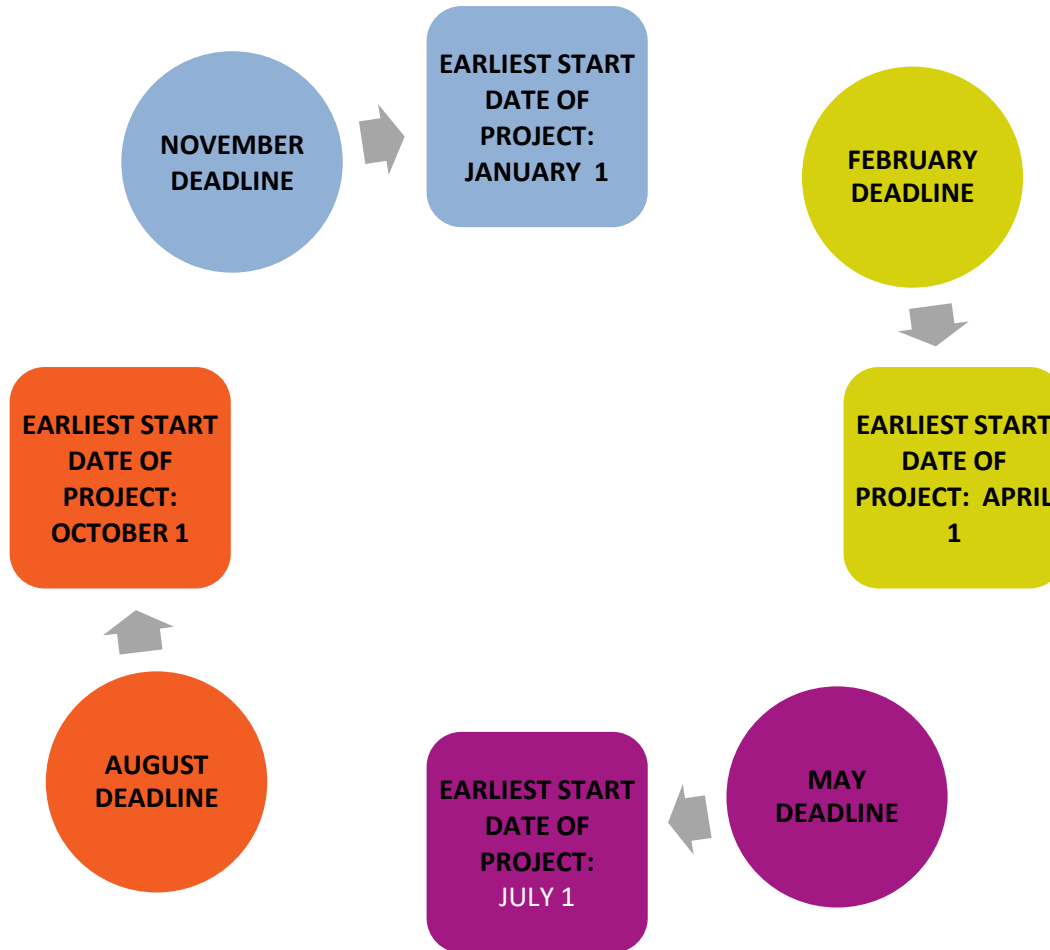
NOVEMBER DEADLINE

EARLIEST START DATE OF PROJECT: JANUARY 1

FEBRUARY DEADLINE

EARLIEST START DATE OF PROJECT: APRIL 1

MAY DEADLINE

EARLIEST START DATE OF PROJECT: JULY 1

AUGUST DEADLINE

EARLIEST START DATE OF PROJECT: OCTOBER 1